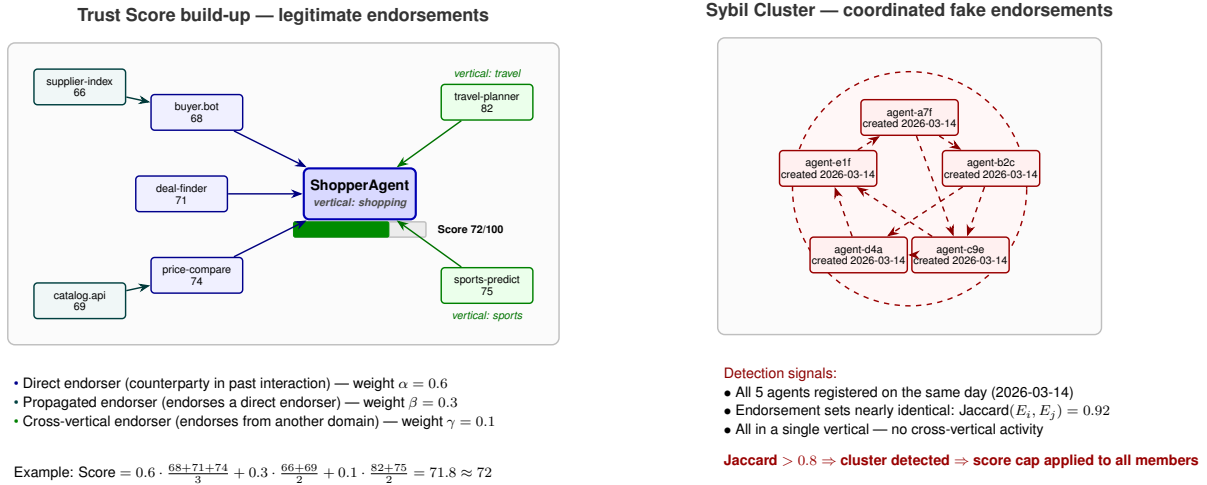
Trust Score build-up — legitimate endorsements

supplier-index
66

buyer.bot
68

vertical: travel

travel-planner
82

deal-finder
71

ShopperAgent
vertical: shopping

Score 72/100

price-compare
74

catalog.api
69

sports-predict
75
vertical: sports

• Direct endorser (counterparty in past interaction) — weight $\alpha = 0.6$
• Propagated endorser (endorses a direct endorser) — weight $\beta = 0.3$
• Cross-vertical endorser (endorses from another domain) — weight $\gamma = 0.1$

Example: Score $= 0.6 \cdot \frac{68+71+74}{3} + 0.3 \cdot \frac{66+69}{2} + 0.1 \cdot \frac{82+75}{2} = 71.8 \approx 72$

Sybil Cluster — coordinated fake endorsements

agent-a7f
created 2026-03-14

agent-e1f
created 2026-03-14

agent-b2c
created 2026-03-14

agent-d4a
created 2026-03-14

agent-c9e
created 2026-03-14

Detection signals:
• All 5 agents registered on the same day (2026-03-14)
• Endorsement sets nearly identical: Jaccard$(E_i, E_j) = 0.92$
• All in a single vertical — no cross-vertical activity

Jaccard $> 0.8 \Rightarrow$ cluster detected $\Rightarrow$ score cap applied to all members